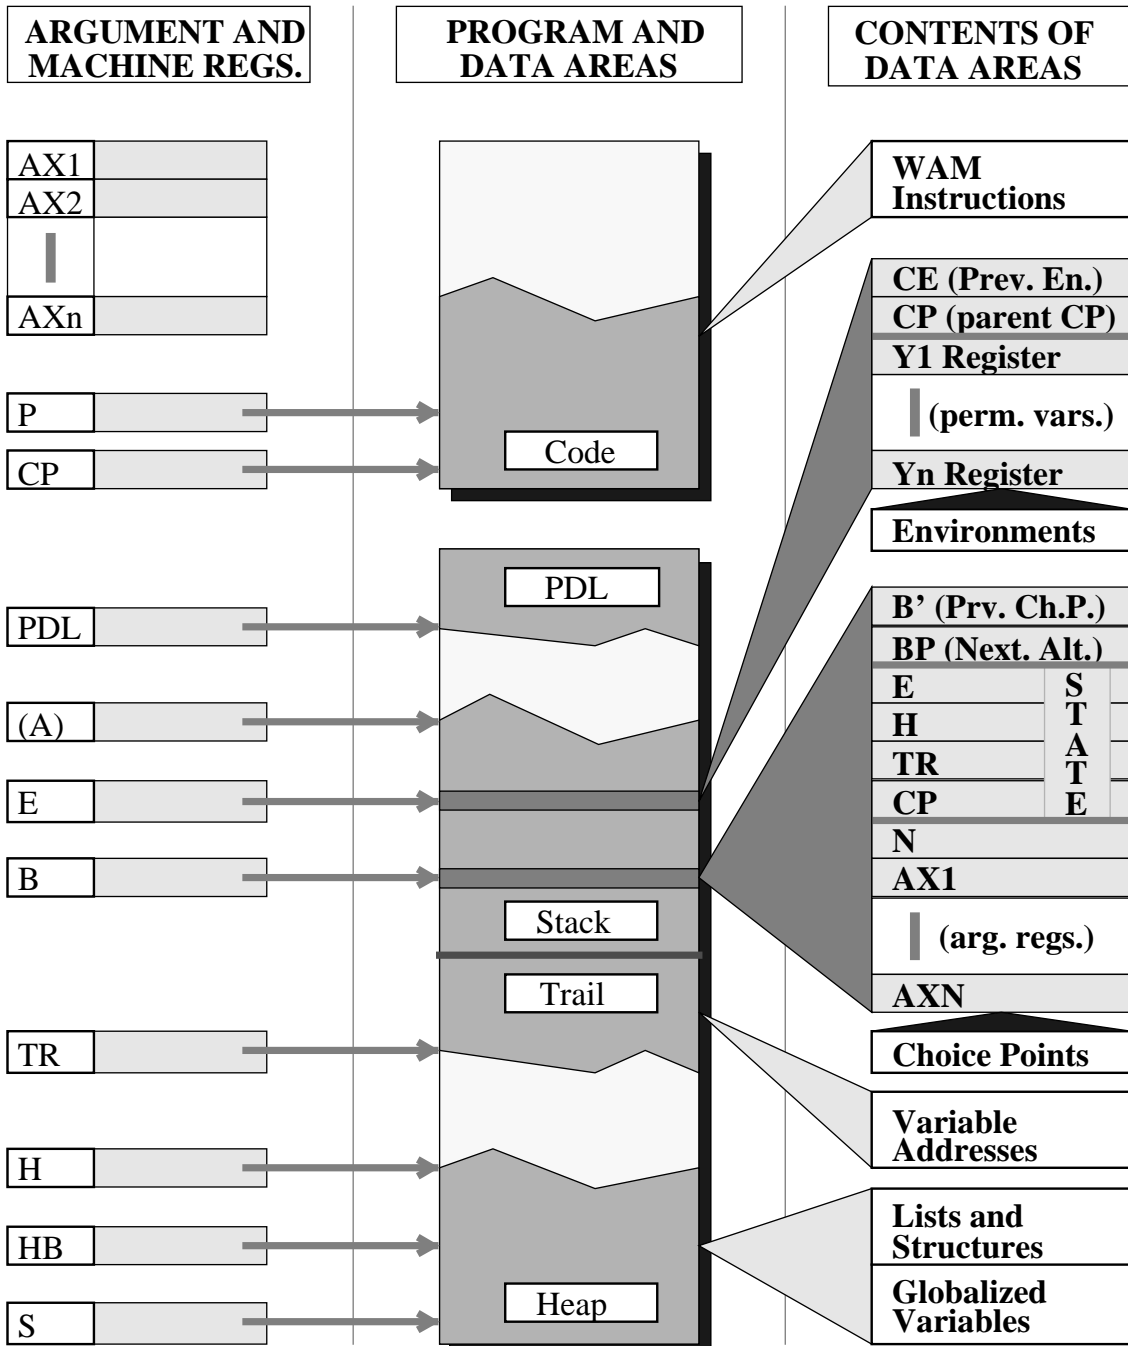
ARGUMENT AND MACHINE REGS.

PROGRAM AND DATA AREAS

CONTENTS OF DATA AREAS

AX1
AX2
AXn

P
CP

PDL
(A)
E
B

TR
H
HB
S

Code

PDL

Stack

Trail

Heap

WAM Instructions

CE (Prev. En.)
CP (parent CP)
Y1 Register
(perm. vars.)
Yn Register

Environments

B' (Prv. Ch.P.)
BP (Next. Alt.)
E
H
TR
CP
STATE
N
AX1
(arg. regs.)
AXN

Choice Points

Variable Addresses

Lists and Structures

Globalized Variables